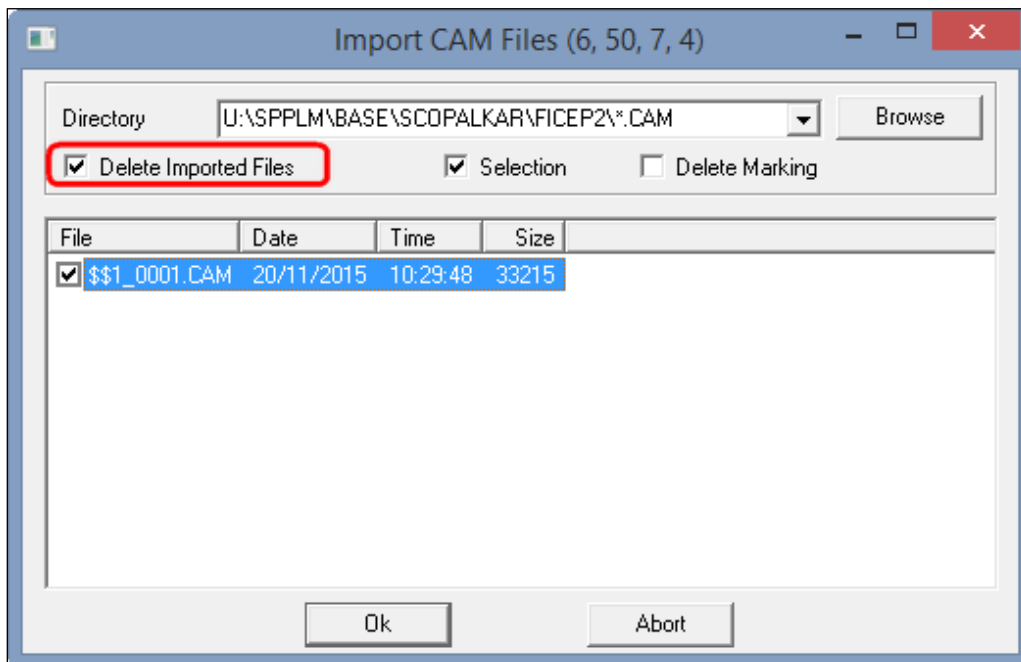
Import CAM Files (6, 50, 7, 4)

Directory U:\SPPLM\BASE\SCOPALKAR\FICEP2\*.CAM Browse

Delete Imported Files Selection Delete Marking

| File | Date | Time | Size |
|---|---|---|---|
| $$1_0001.CAM | 20/11/2015 | 10:29:48 | 33215 |

Ok Abort